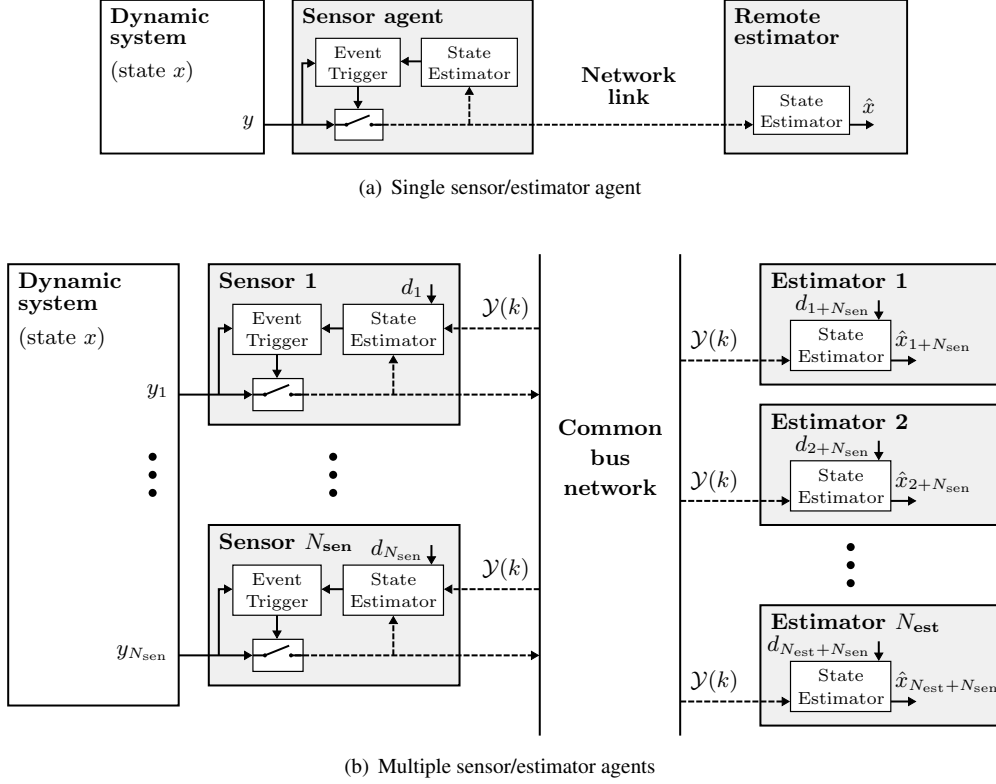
Dynamic system
(state $x$)
$y$

Sensor agent
Event Trigger
State Estimator

Network link

Remote estimator
State Estimator
$\hat{x}$

(a) Single sensor/estimator agent

Dynamic system
(state $x$)
$y_1$
$y_{N_{\text{sen}}}$

Sensor 1
$d_1$
Event Trigger
State Estimator
$\mathcal{Y}(k)$

Sensor $N_{\text{sen}}$
$d_{N_{\text{sen}}}$
Event Trigger
State Estimator
$\mathcal{Y}(k)$

Common bus network

Estimator 1
$d_{1+N_{\text{sen}}}$
$\mathcal{Y}(k)$
State Estimator
$\hat{x}_{1+N_{\text{sen}}}$

Estimator 2
$d_{2+N_{\text{sen}}}$
$\mathcal{Y}(k)$
State Estimator
$\hat{x}_{2+N_{\text{sen}}}$

Estimator $N_{\text{est}}$
$d_{N_{\text{est}}+N_{\text{sen}}}$
$\mathcal{Y}(k)$
State Estimator
$\hat{x}_{N_{\text{est}}+N_{\text{sen}}}$

(b) Multiple sensor/estimator agents